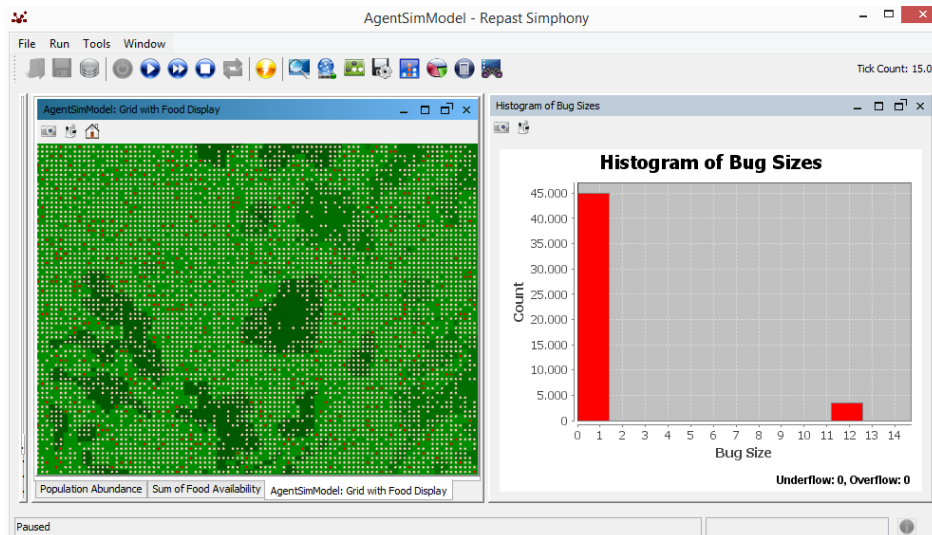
AgentSimModel - Repast Simphony

File Run Tools Window

Tick Count: 15.0

AgentSimModel: Grid with Food Display

Histogram of Bug Sizes

Histogram of Bug Sizes

Count

45.000
40.000
35.000
30.000
25.000
20.000
15.000
10.000
5.000
0

0 1 2 3 4 5 6 7 8 9 10 11 12 13 14

Bug Size

Underflow: 0, Overflow: 0

Population Abundance | Sum of Food Availability | AgentSimModel: Grid with Food Display

Paused